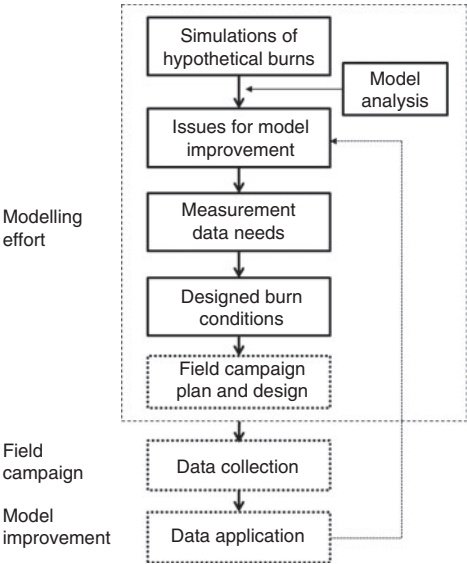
Simulations of hypothetical burns

Model analysis

Issues for model improvement

Modelling effort

Measurement data needs

Designed burn conditions

Field campaign plan and design

Field campaign

Data collection

Model improvement

Data application